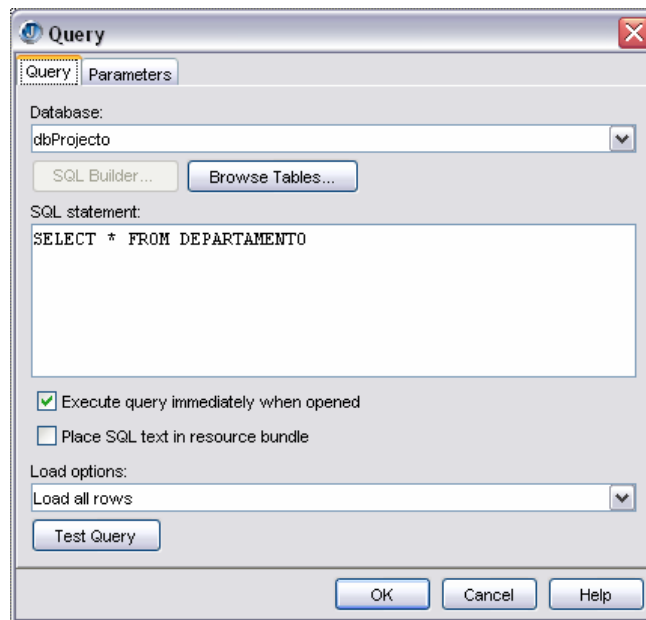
Query

Query | Parameters

Database:
dbProjecto

SQL Builder... Browse Tables...

SQL statement:
SELECT * FROM DEPARTAMENTO

Execute query immediately when opened

Place SQL text in resource bundle

Load options:
Load all rows

Test Query

OK Cancel Help